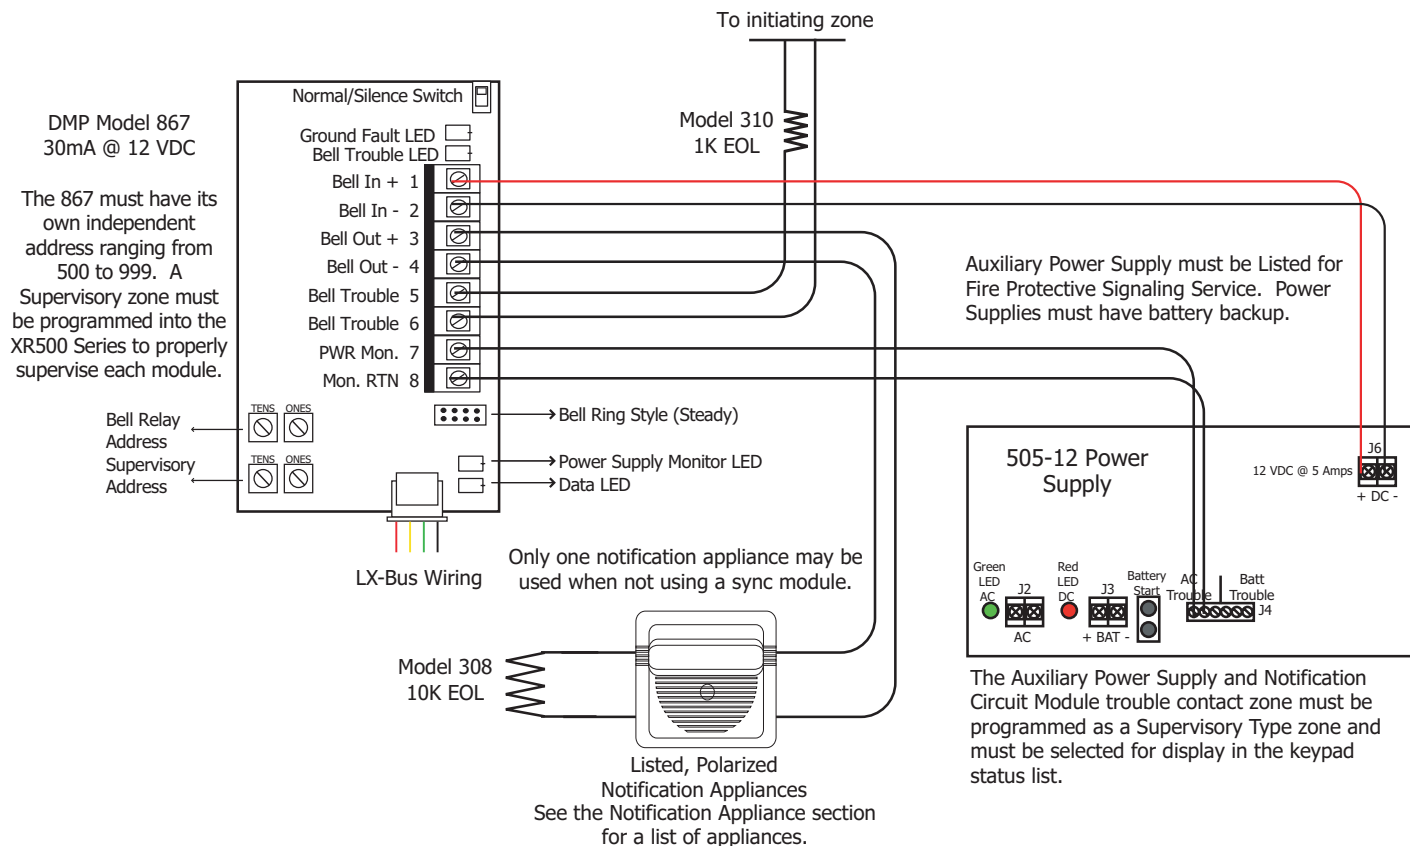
To initiating zone

DMP Model 867
30mA @ 12 VDC

The 867 must have its own independent address ranging from 500 to 999. A Supervisory zone must be programmed into the XR500 Series to properly supervise each module.

Normal/Silence Switch
Ground Fault LED
Bell Trouble LED
Bell In + 1
Bell In - 2
Bell Out + 3
Bell Out - 4
Bell Trouble 5
Bell Trouble 6
PWR Mon. 7
Mon. RTN 8

Model 310
1K EOL

TENS ONES
Bell Relay Address
TENS ONES
Supervisory Address

Bell Ring Style (Steady)
Power Supply Monitor LED
Data LED

LX-Bus Wiring

Auxiliary Power Supply must be Listed for Fire Protective Signaling Service. Power Supplies must have battery backup.

505-12 Power Supply
12 VDC @ 5 Amps
J6
+ DC -
Green LED AC
J2
AC
Red LED DC
J3
+ BAT -
Battery Start
AC Trouble
Batt Trouble
J4

Only one notification appliance may be used when not using a sync module.

Model 308
10K EOL

Listed, Polarized Notification Appliances
See the Notification Appliance section for a list of appliances.

The Auxiliary Power Supply and Notification Circuit Module trouble contact zone must be programmed as a Supervisory Type zone and must be selected for display in the keypad status list.